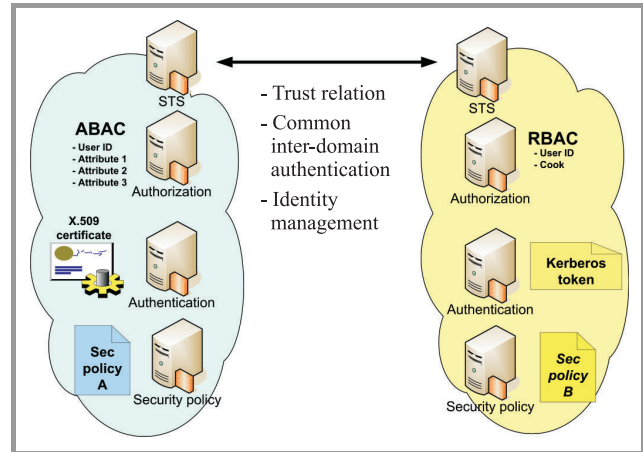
STS

ABAC
- User ID
- Attribute 1
- Attribute 2
- Attribute 3

Authorization

X.509 certificate

Authentication

Sec policy A

Security policy

- Trust relation
- Common inter-domain authentication
- Identity management

STS

RBAC
- User ID
- Cook

Authorization

Kerberos token

Authentication

Sec policy B

Security policy